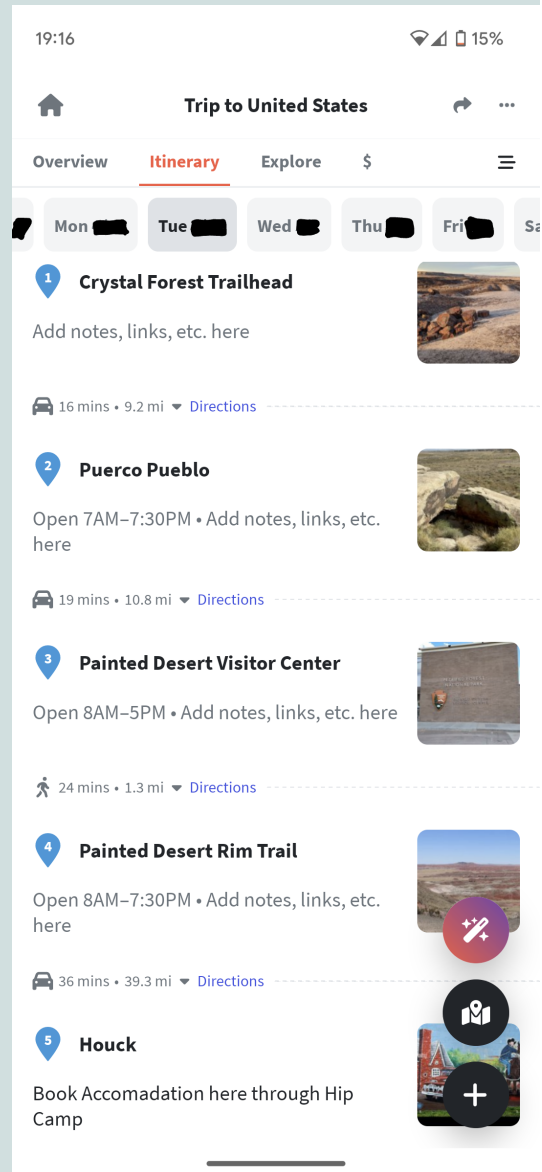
19:16

15%

Trip to United States

Overview Itinerary Explore $

Mon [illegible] Tue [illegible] Wed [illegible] Thu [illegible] Fri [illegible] Sa

1 Crystal Forest Trailhead

Add notes, links, etc. here

16 mins • 9.2 mi Directions

2 Puerco Pueblo

Open 7AM–7:30PM • Add notes, links, etc. here

19 mins • 10.8 mi Directions

3 Painted Desert Visitor Center

Open 8AM–5PM • Add notes, links, etc. here

24 mins • 1.3 mi Directions

4 Painted Desert Rim Trail

Open 8AM–7:30PM • Add notes, links, etc. here

36 mins • 39.3 mi Directions

5 Houck

Book Accomadation here through Hip Camp